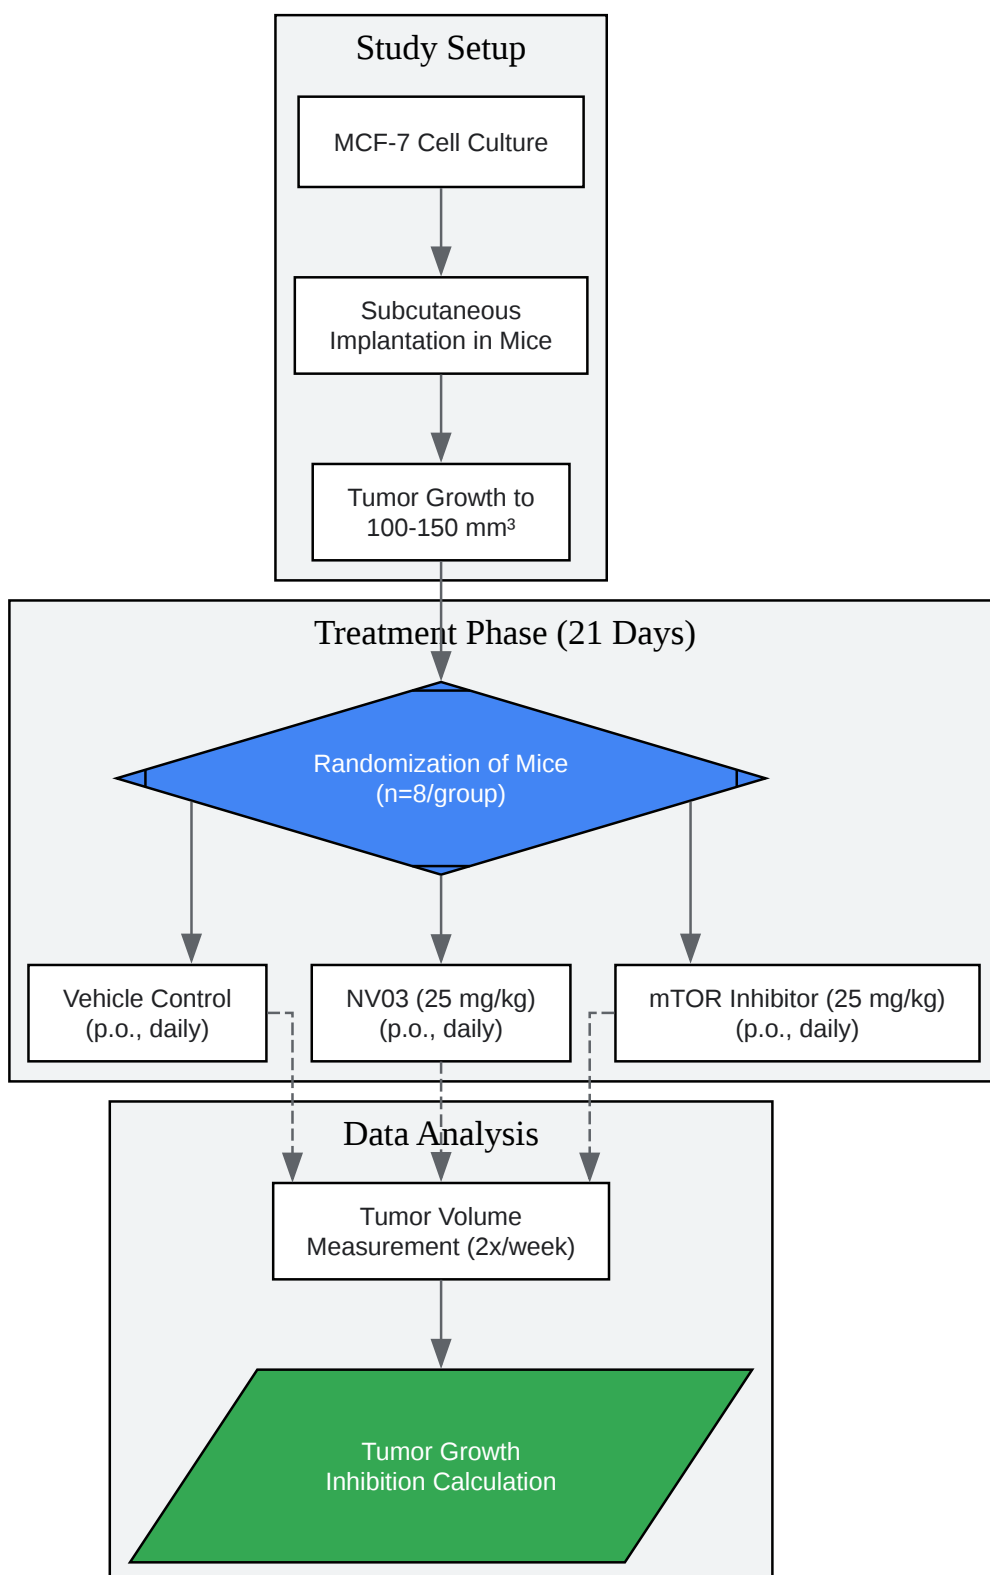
Study Setup

MCF-7 Cell Culture

Subcutaneous Implantation in Mice

Tumor Growth to 100-150 mm³

Treatment Phase (21 Days)

Randomization of Mice (n=8/group)

Vehicle Control (p.o., daily)

NV03 (25 mg/kg) (p.o., daily)

mTOR Inhibitor (25 mg/kg) (p.o., daily)

Data Analysis

Tumor Volume Measurement (2x/week)

Tumor Growth Inhibition Calculation